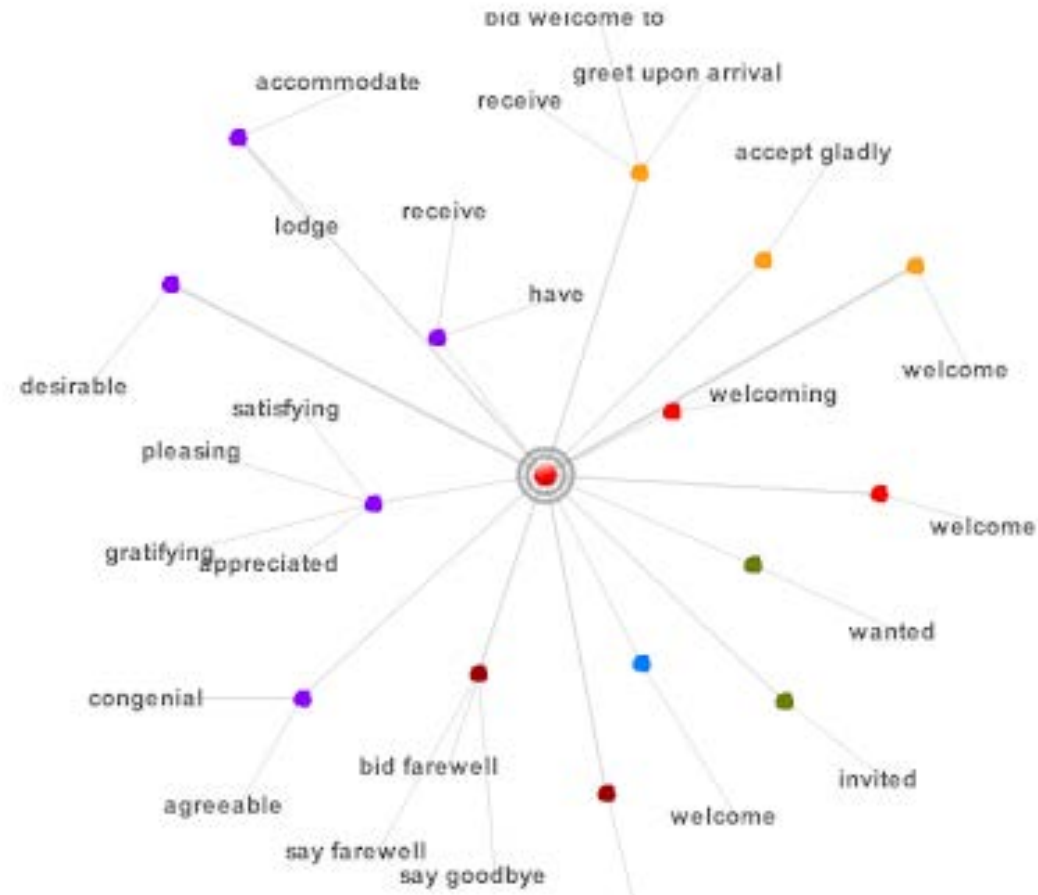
bid welcome to
accommodate
greet upon arrival
receive
accept gladly
lodge
receive
have
desirable
welcome
welcoming
satisfying
pleasing
welcome
gratifying
appreciated
wanted
congenial
bid farewell
invited
agreeable
welcome
say farewell
say goodbye